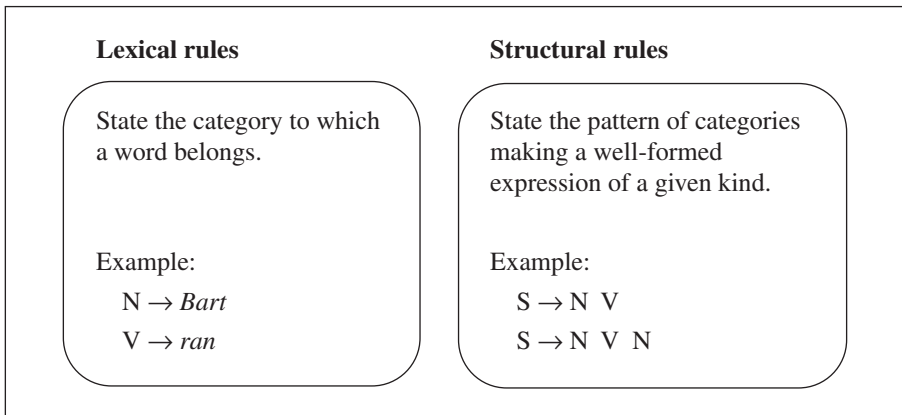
**Lexical rules**

State the category to which a word belongs.

Example:

N $\rightarrow$ *Bart*

V $\rightarrow$ *ran*

**Structural rules**

State the pattern of categories making a well-formed expression of a given kind.

Example:

S $\rightarrow$ N V

S $\rightarrow$ N V N